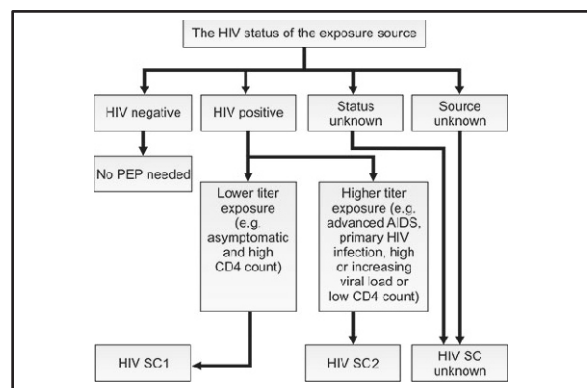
The HIV status of the exposure source

HIV negative

HIV positive

Status unknown

Source unknown

No PEP needed

Lower titer exposure (e.g. asymptomatic and high CD4 count)

Higher titer exposure (e.g. advanced AIDS, primary HIV infection, high or increasing viral load or low CD4 count)

HIV SC1

HIV SC2

HIV SC unknown